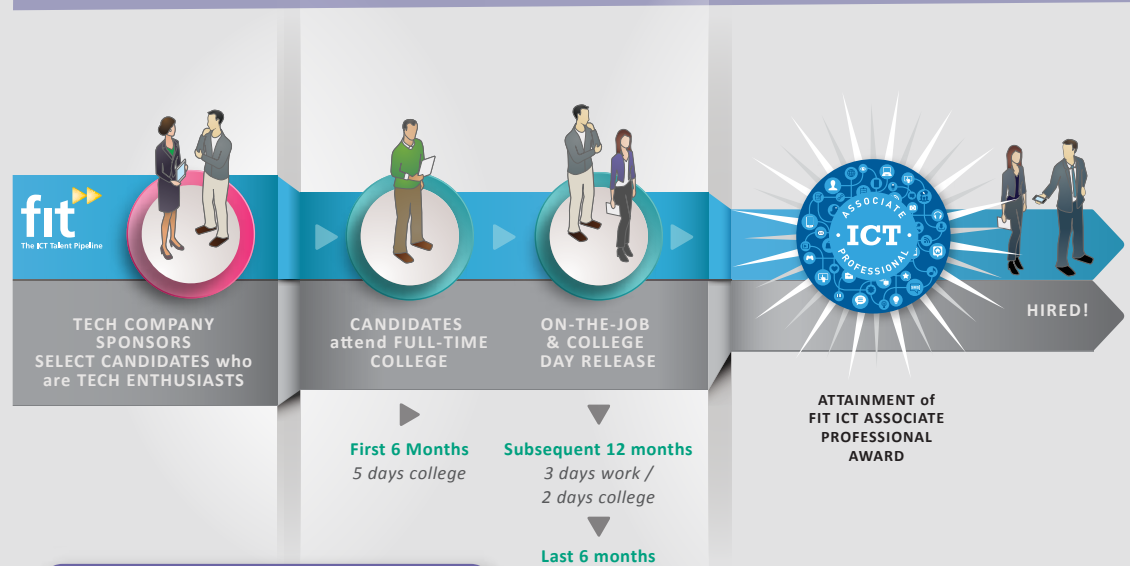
fit
The ICT Talent Pipeline

TECH COMPANY SPONSORS SELECT CANDIDATES who are TECH ENTHUSIASTS

CANDIDATES attend FULL-TIME COLLEGE

First 6 Months
5 days college

ON-THE-JOB & COLLEGE DAY RELEASE

Subsequent 12 months
3 days work / 2 days college

Last 6 months

ASSOCIATE
ICT
PROFESSIONAL

HIRED!

ATTAINMENT of FIT ICT ASSOCIATE PROFESSIONAL AWARD